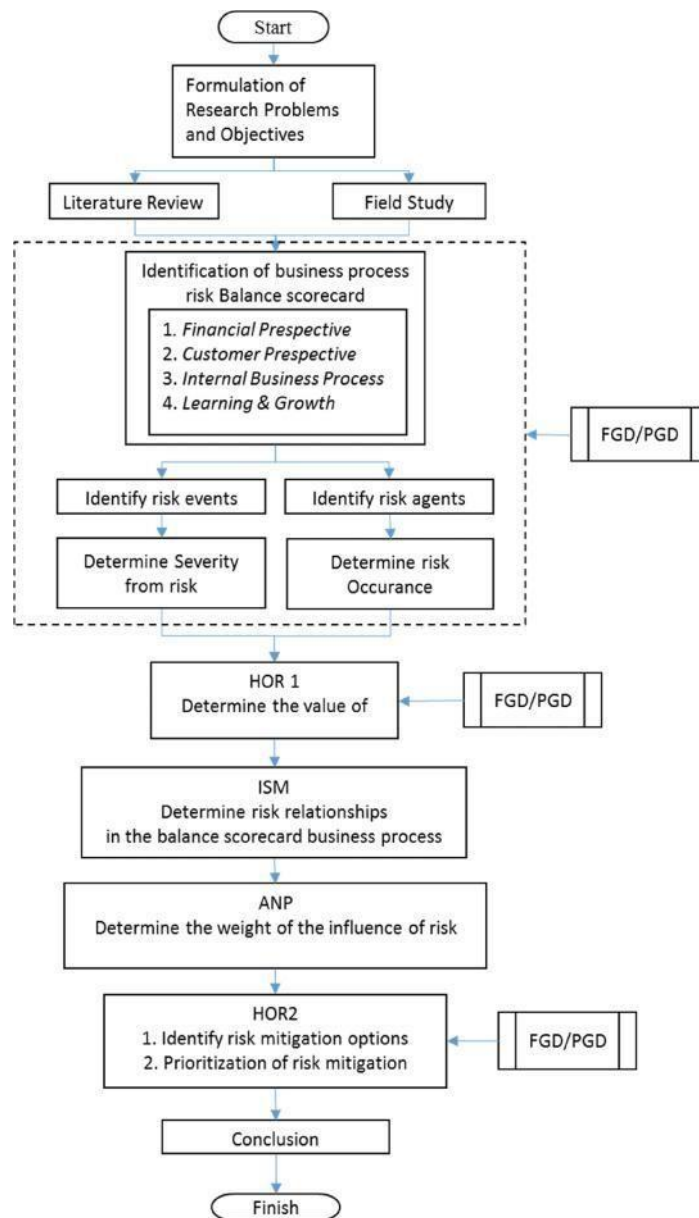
Start

Formulation of Research Problems and Objectives

Literature Review

Field Study

Identification of business process risk Balance scorecard

1. *Financial Prespective*
2. *Customer Prespective*
3. *Internal Business Process*
4. *Learning & Growth*

FGD/PGD

Identify risk events

Identify risk agents

Determine Severity from risk

Determine risk Occurance

HOR 1
Determine the value of

FGD/PGD

ISM
Determine risk relationships in the balance scorecard business process

ANP
Determine the weight of the influence of risk

HOR2
1. Identify risk mitigation options
2. Prioritization of risk mitigation

FGD/PGD

Conclusion

Finish